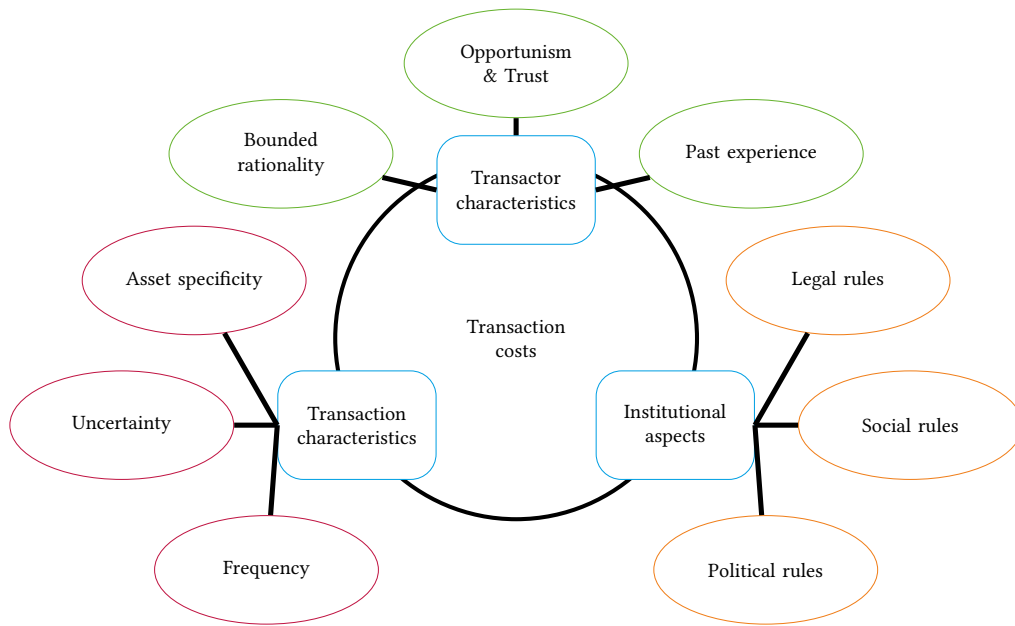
Opportunism & Trust

Bounded rationality

Transactor characteristics

Past experience

Asset specificity

Legal rules

Transaction costs

Uncertainty

Transaction characteristics

Institutional aspects

Social rules

Frequency

Political rules